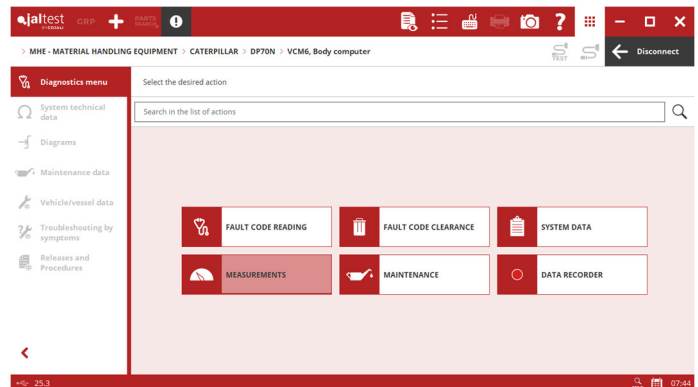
jaltest COJALI GRP PARTS SEARCH

MHE - MATERIAL HANDLING EQUIPMENT > CATERPILLAR > DP70N > VCM6, Body computer

TEST

Disconnect

Diagnostics menu

System technical data

Diagrams

Maintenance data

Vehicle/vessel data

Troubleshooting by symptoms

Releases and Procedures

Select the desired action

Search in the list of actions

FAULT CODE READING

FAULT CODE CLEARANCE

SYSTEM DATA

MEASUREMENTS

MAINTENANCE

DATA RECORDER

25.3

07:44